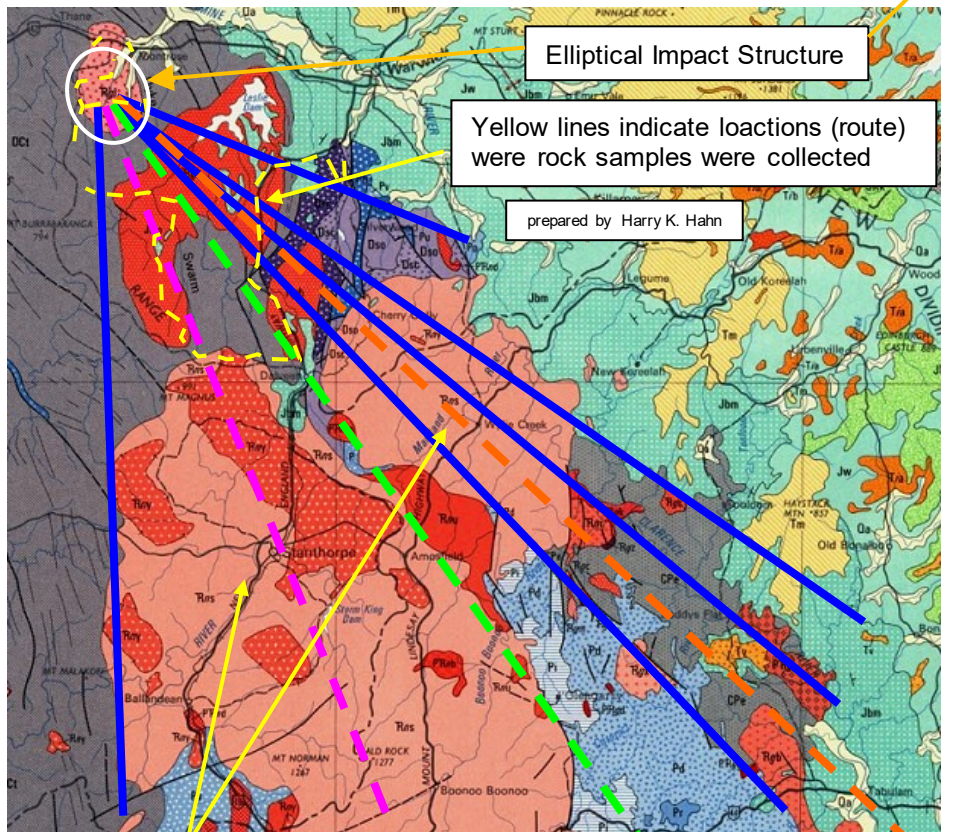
Elliptical Impact Structure

Yellow lines indicate loactions (route) were rock samples were collected

prepared by Harry K. Hahn

Thane
PINNACLE ROCK
MT STURT
Warwick
Jbm
DCt
MT BURRAMAKANCA
RANGE
Swann
Dso
Dsc
Pv
Killarney
Legume
Old Koreelah
Cherry Gully
New Koreelah
Urbenville
MT MAGNUS
Ros
Rsy
Jbm
Dalveen
White Creek
ENGLAND
Stanthorpe
Amosfield
Rsy
Storm King Dam
RIVER
CLARENCE
HAYSTACK MTN
Old Bonalbo
CPe
Tabulam
Jbm
Tv
MT MALAKOFF
Ballandean
MT NORMAN
BALD ROCK
MOUNT
LINDESAY
Boonoo Boonoo
Pi
Pd
Pr
Jw
Tm
Qa
Ct
Woodenbong
DIVIDING